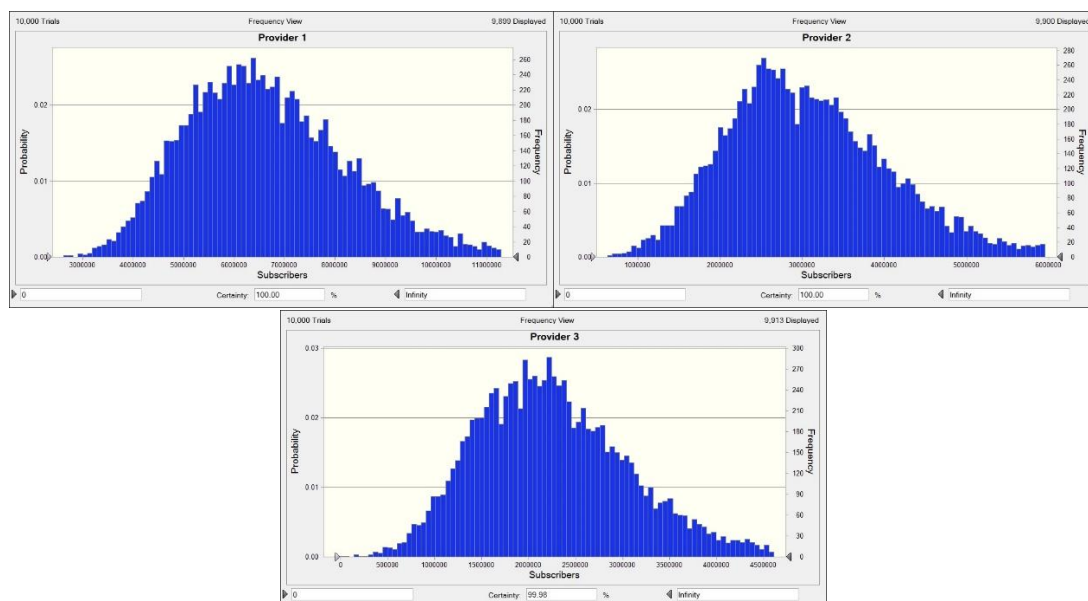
10,000 Trials
Frequency View
9,800 Displayed

Provider 1

Probability
0.02
0.01
0.00

Frequency
260
240
220
200
180
160
140
120
100
80
60
40
20
0

3000000 4000000 5000000 6000000 7000000 8000000 9000000 10000000 11000000
Subscribers

0
Certainty: 100.00 %
Infinity

10,000 Trials
Frequency View
9,900 Displayed

Provider 2

Probability
0.02
0.01
0.00

Frequency
280
260
240
220
200
180
160
140
120
100
80
60
40
20
0

1000000 2000000 3000000 4000000 5000000 6000000
Subscribers

0
Certainty: 100.00 %
Infinity

10,000 Trials
Frequency View
9,913 Displayed

Provider 3

Probability
0.03
0.02
0.01
0.00

Frequency
300
270
240
210
180
150
120
90
60
30
0

0 500000 1000000 1500000 2000000 2500000 3000000 3500000 4000000 4500000
Subscribers

0
Certainty: 99.98 %
Infinity